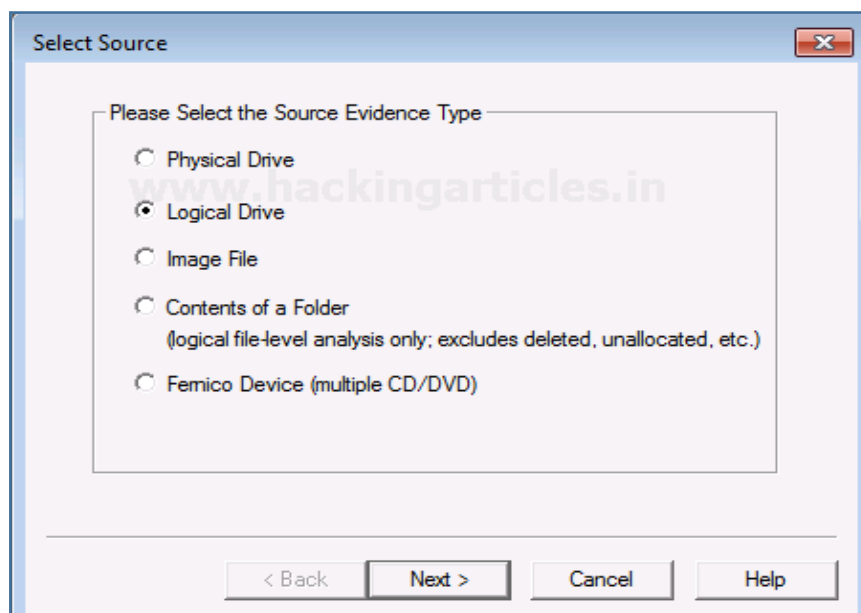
Select Source

Please Select the Source Evidence Type

Physical Drive

www.hackingarticles.in

Logical Drive

Image File

Contents of a Folder
(logical file-level analysis only; excludes deleted, unallocated, etc.)

Fernico Device (multiple CD/DVD)

< Back
Next >
Cancel
Help